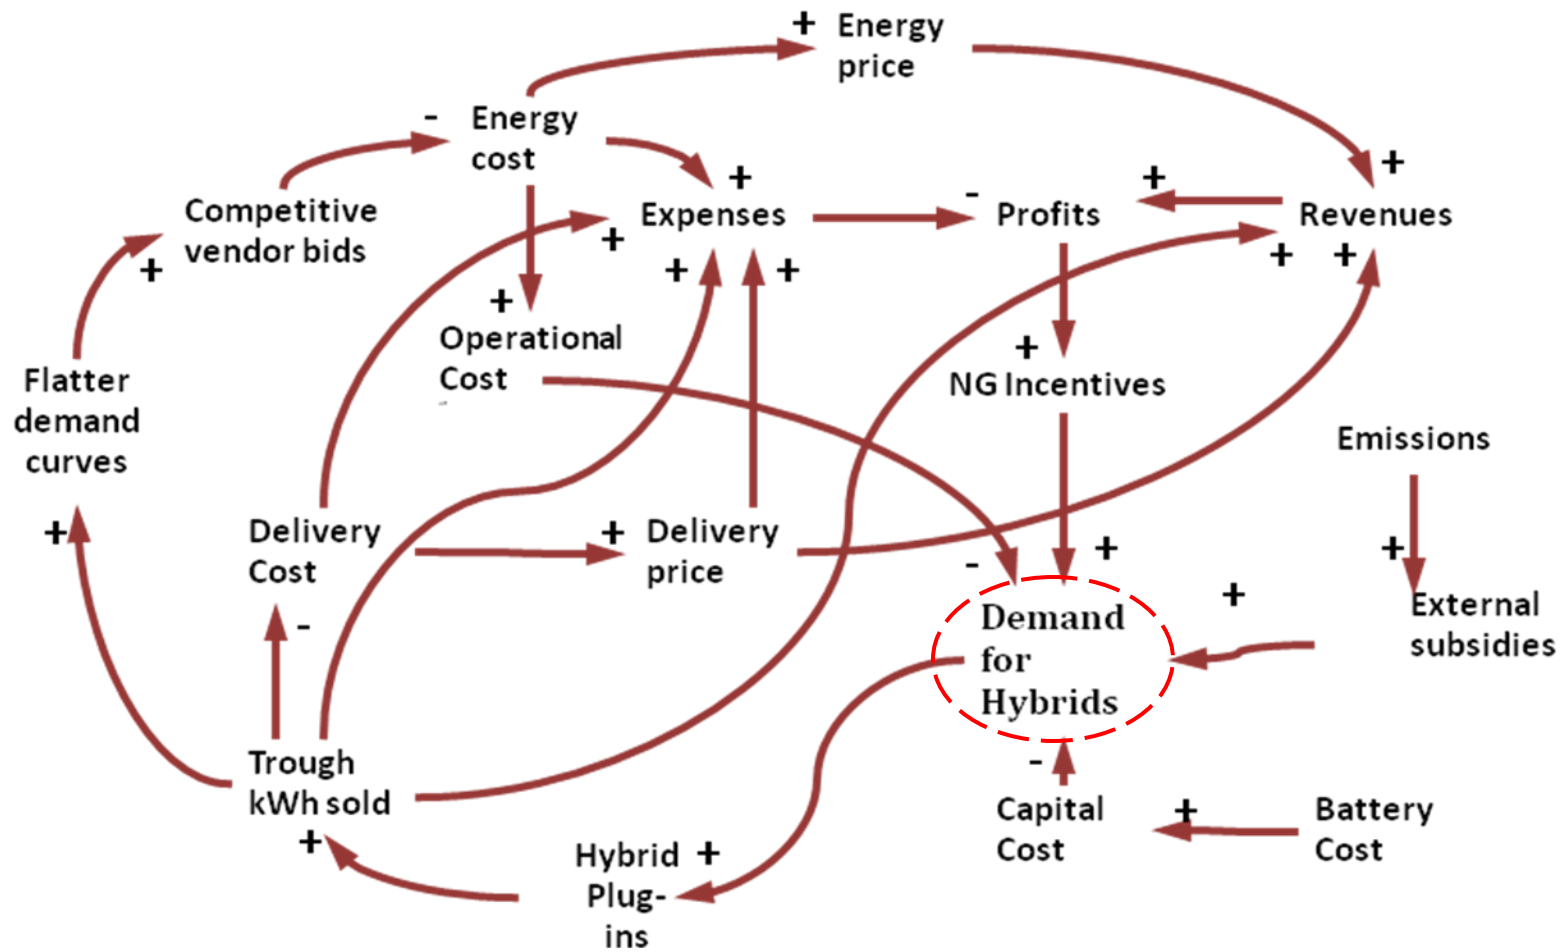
+ Energy price

- Energy cost

+ Expenses

- Profits

+ Revenues

Competitive vendor bids

+

+

+ +

+ +

+ Operational Cost

+ NG Incentives

Flatter demand curves

Emissions

+ Delivery Cost

+ Delivery price

+

-

+

Demand for Hybrids

+

External subsidies

-

-

Trough kWh sold

+

Capital Cost

+

Battery Cost

Hybrid + Plug-ins